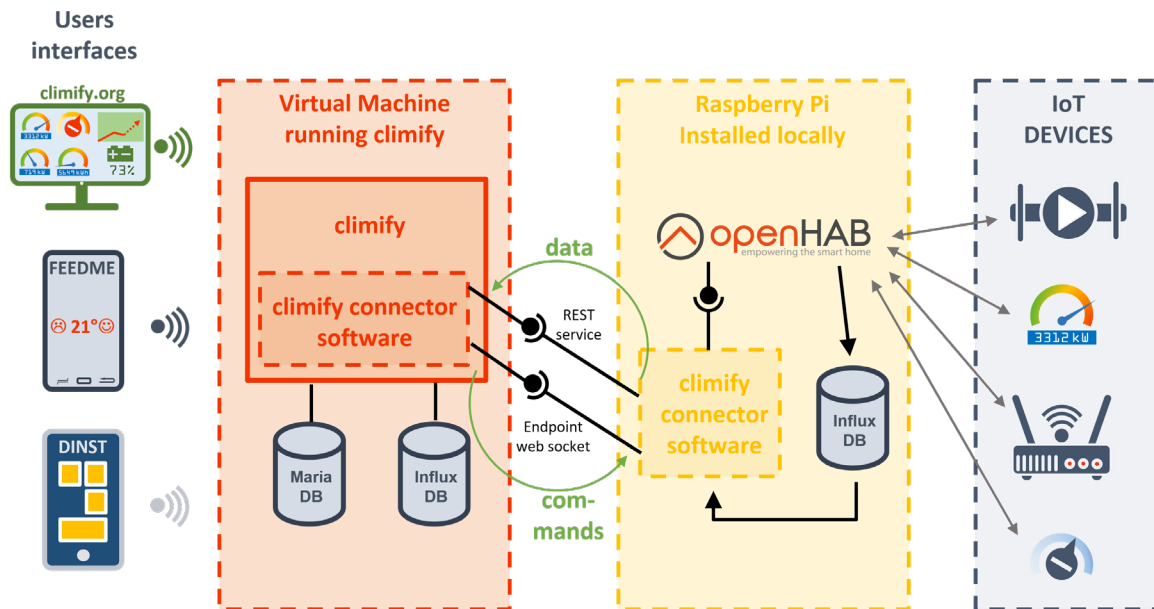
Users interfaces

climify.org

3312 kW

73%

719 kW

5649 kWh

FEEDME

☹ 21° ☺

DINST

Virtual Machine running climify

climify

climify connector software

Maria DB

Influx DB

data

REST service

Endpoint web socket

com-mands

Raspberry Pi Installed locally

openHAB
empowering the smart home

climify connector software

Influx DB

IoT DEVICES

3312 kW